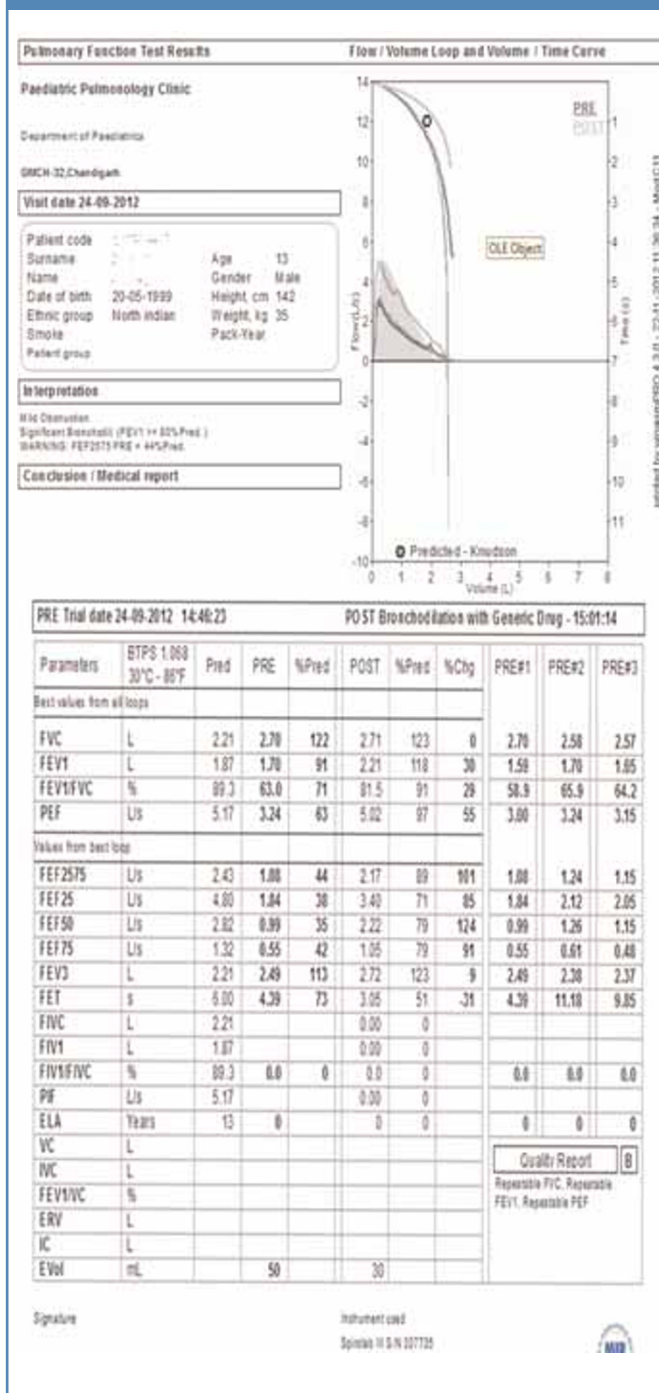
Pulmonary Function Test Results

Flow / Volume Loop and Volume / Time Curve

Paediatric Pulmonology Clinic

Department of Paediatrics

GMCH-32,Chandigarh

Visit date 24-09-2012

Patient code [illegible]
Surname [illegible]
Name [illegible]
Date of birth 20-05-1999
Ethnic group North indian
Smoke
Patient group

Age 13
Gender Male
Height, cm 142
Weight, kg 35
Pack-Year

Interpretation

Mild Obstruction
Significant Bronchodil. (FEV1 >= 80%Pred.)
WARNING: FEF2575 PRE < 44%Pred.

Conclusion / Medical report

PRE
POST

OLE Object

Flow (L/s)

Time (s)

Volume (L)

Predicted - Knudson

14 12 10 8 6 4 2 0 -2 -4 -6 -8 -10

0 1 2 3 4 5 6 7 8

1 2 3 4 5 6 7 8 9 10 11

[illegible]

PRE Trial date 24-09-2012 14:46:23

POST Bronchodilation with Generic Drug - 15:01:14

| Parameters | BTPS 1.068 30°C - 86°F | Pred | PRE | %Pred | POST | %Pred | %Chg | PRE#1 | PRE#2 | PRE#3 |
|---|---|---|---|---|---|---|---|---|---|---|
| Best values from all loops | | | | | | | | | | |
| FVC | L | 2.21 | 2.70 | 122 | 2.71 | 123 | 0 | 2.70 | 2.58 | 2.57 |
| FEV1 | L | 1.87 | 1.70 | 91 | 2.21 | 118 | 30 | 1.59 | 1.70 | 1.65 |
| FEV1/FVC | % | 89.3 | 63.0 | 71 | 81.5 | 91 | 29 | 58.9 | 65.9 | 64.2 |
| PEF | L/s | 5.17 | 3.24 | 63 | 5.02 | 97 | 55 | 3.00 | 3.24 | 3.15 |
| Values from best loop | | | | | | | | | | |
| FEF2575 | L/s | 2.43 | 1.08 | 44 | 2.17 | 89 | 101 | 1.08 | 1.24 | 1.15 |
| FEF25 | L/s | 4.80 | 1.84 | 38 | 3.40 | 71 | 85 | 1.84 | 2.12 | 2.05 |
| FEF50 | L/s | 2.82 | 0.99 | 35 | 2.22 | 79 | 124 | 0.99 | 1.26 | 1.15 |
| FEF75 | L/s | 1.32 | 0.55 | 42 | 1.05 | 79 | 91 | 0.55 | 0.61 | 0.48 |
| FEV3 | L | 2.21 | 2.49 | 113 | 2.72 | 123 | 9 | 2.49 | 2.38 | 2.37 |
| FET | s | 6.00 | 4.39 | 73 | 3.05 | 51 | -31 | 4.39 | 11.18 | 9.85 |
| FIVC | L | 2.21 | | | 0.00 | 0 | | | | |
| FIV1 | L | 1.87 | | | 0.00 | 0 | | | | |
| FIV1/FIVC | % | 89.3 | 0.0 | 0 | 0.0 | 0 | | 0.0 | 0.0 | 0.0 |
| PIF | L/s | 5.17 | | | 0.00 | 0 | | | | |
| ELA | Years | 13 | 0 | | 0 | 0 | | 0 | 0 | 0 |
| VC | L | | | | | | | | | |
| IVC | L | | | | | | | | | |
| FEV1/VC | % | | | | | | | | | |
| ERV | L | | | | | | | | | |
| IC | L | | | | | | | | | |
| EVol | mL | | 50 | | 30 | | | | | |

Quality Report B
Repeatable FVC, Repeatable FEV1, Repeatable PEF

Signature

Instrument used
Spirolab III S/N 307735

MIR